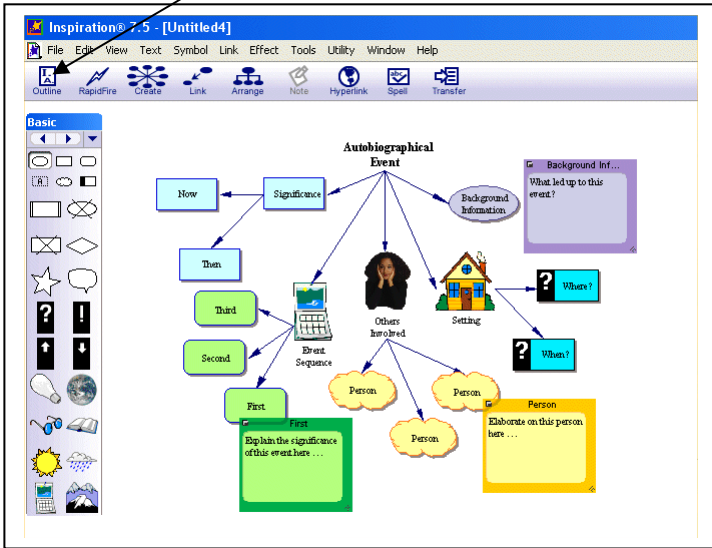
Inspiration® 7.5 - [Untitled4]

File Edit View Text Symbol Link Effect Tools Utility Window Help

Outline RapidFire Create Link Arrange Note Hyperlink Spell Transfer

Basic

Autobiographical Event

Now

Significance

Then

Background Information

Background Inf...

What led up to this event?

Others Involved

Setting

Where?

When?

Third

Second

First

Event Sequence

Person

Person

Person

Person

Elaborate on this person here . . .

First

Explain the significance of this event here . . .